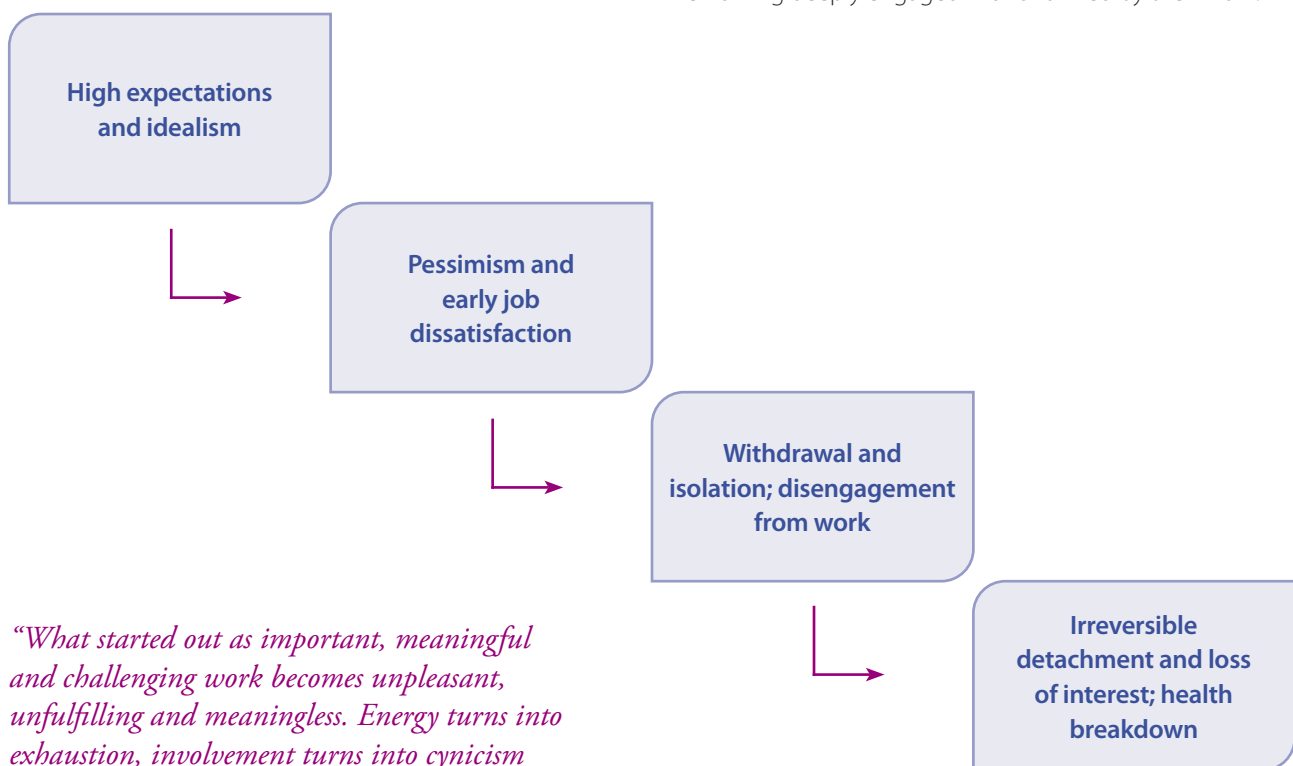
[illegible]

High expectations and idealism

Pessimism and early job dissatisfaction

Withdrawal and isolation; disengagement from work

Irreversible detachment and loss of interest; health breakdown

“What started out as important, meaningful and challenging work becomes unpleasant, unfulfilling and meaningless. Energy turns into exhaustion, involvement turns into cynicism